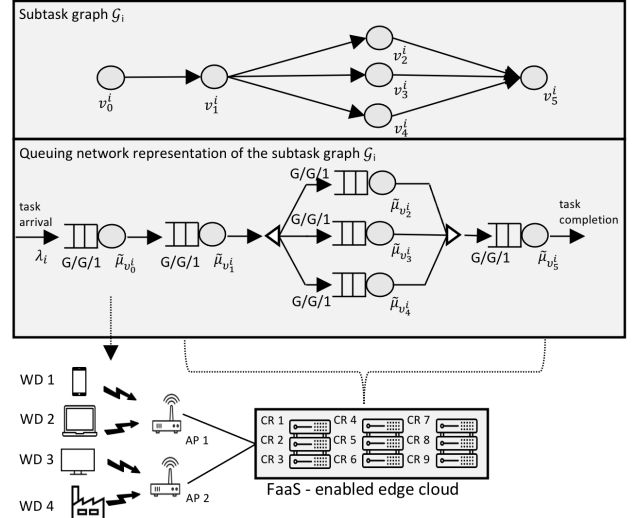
Subtask graph $\mathcal{G}_i$

$v_0^i$ $v_1^i$ $v_2^i$ $v_3^i$ $v_4^i$ $v_5^i$

Queuing network representation of the subtask graph $\mathcal{G}_i$

task arrival

$\lambda_i$

G/G/1 $\tilde{\mu}_{v_0^i}$ G/G/1 $\tilde{\mu}_{v_1^i}$

G/G/1 $\tilde{\mu}_{v_2^i}$

G/G/1 $\tilde{\mu}_{v_3^i}$

G/G/1 $\tilde{\mu}_{v_4^i}$

G/G/1 $\tilde{\mu}_{v_5^i}$

task completion

WD 1

WD 2

WD 3

WD 4

AP 1

AP 2

CR 1 CR 4 CR 7
CR 2 CR 5 CR 8
CR 3 CR 6 CR 9

FaaS - enabled edge cloud